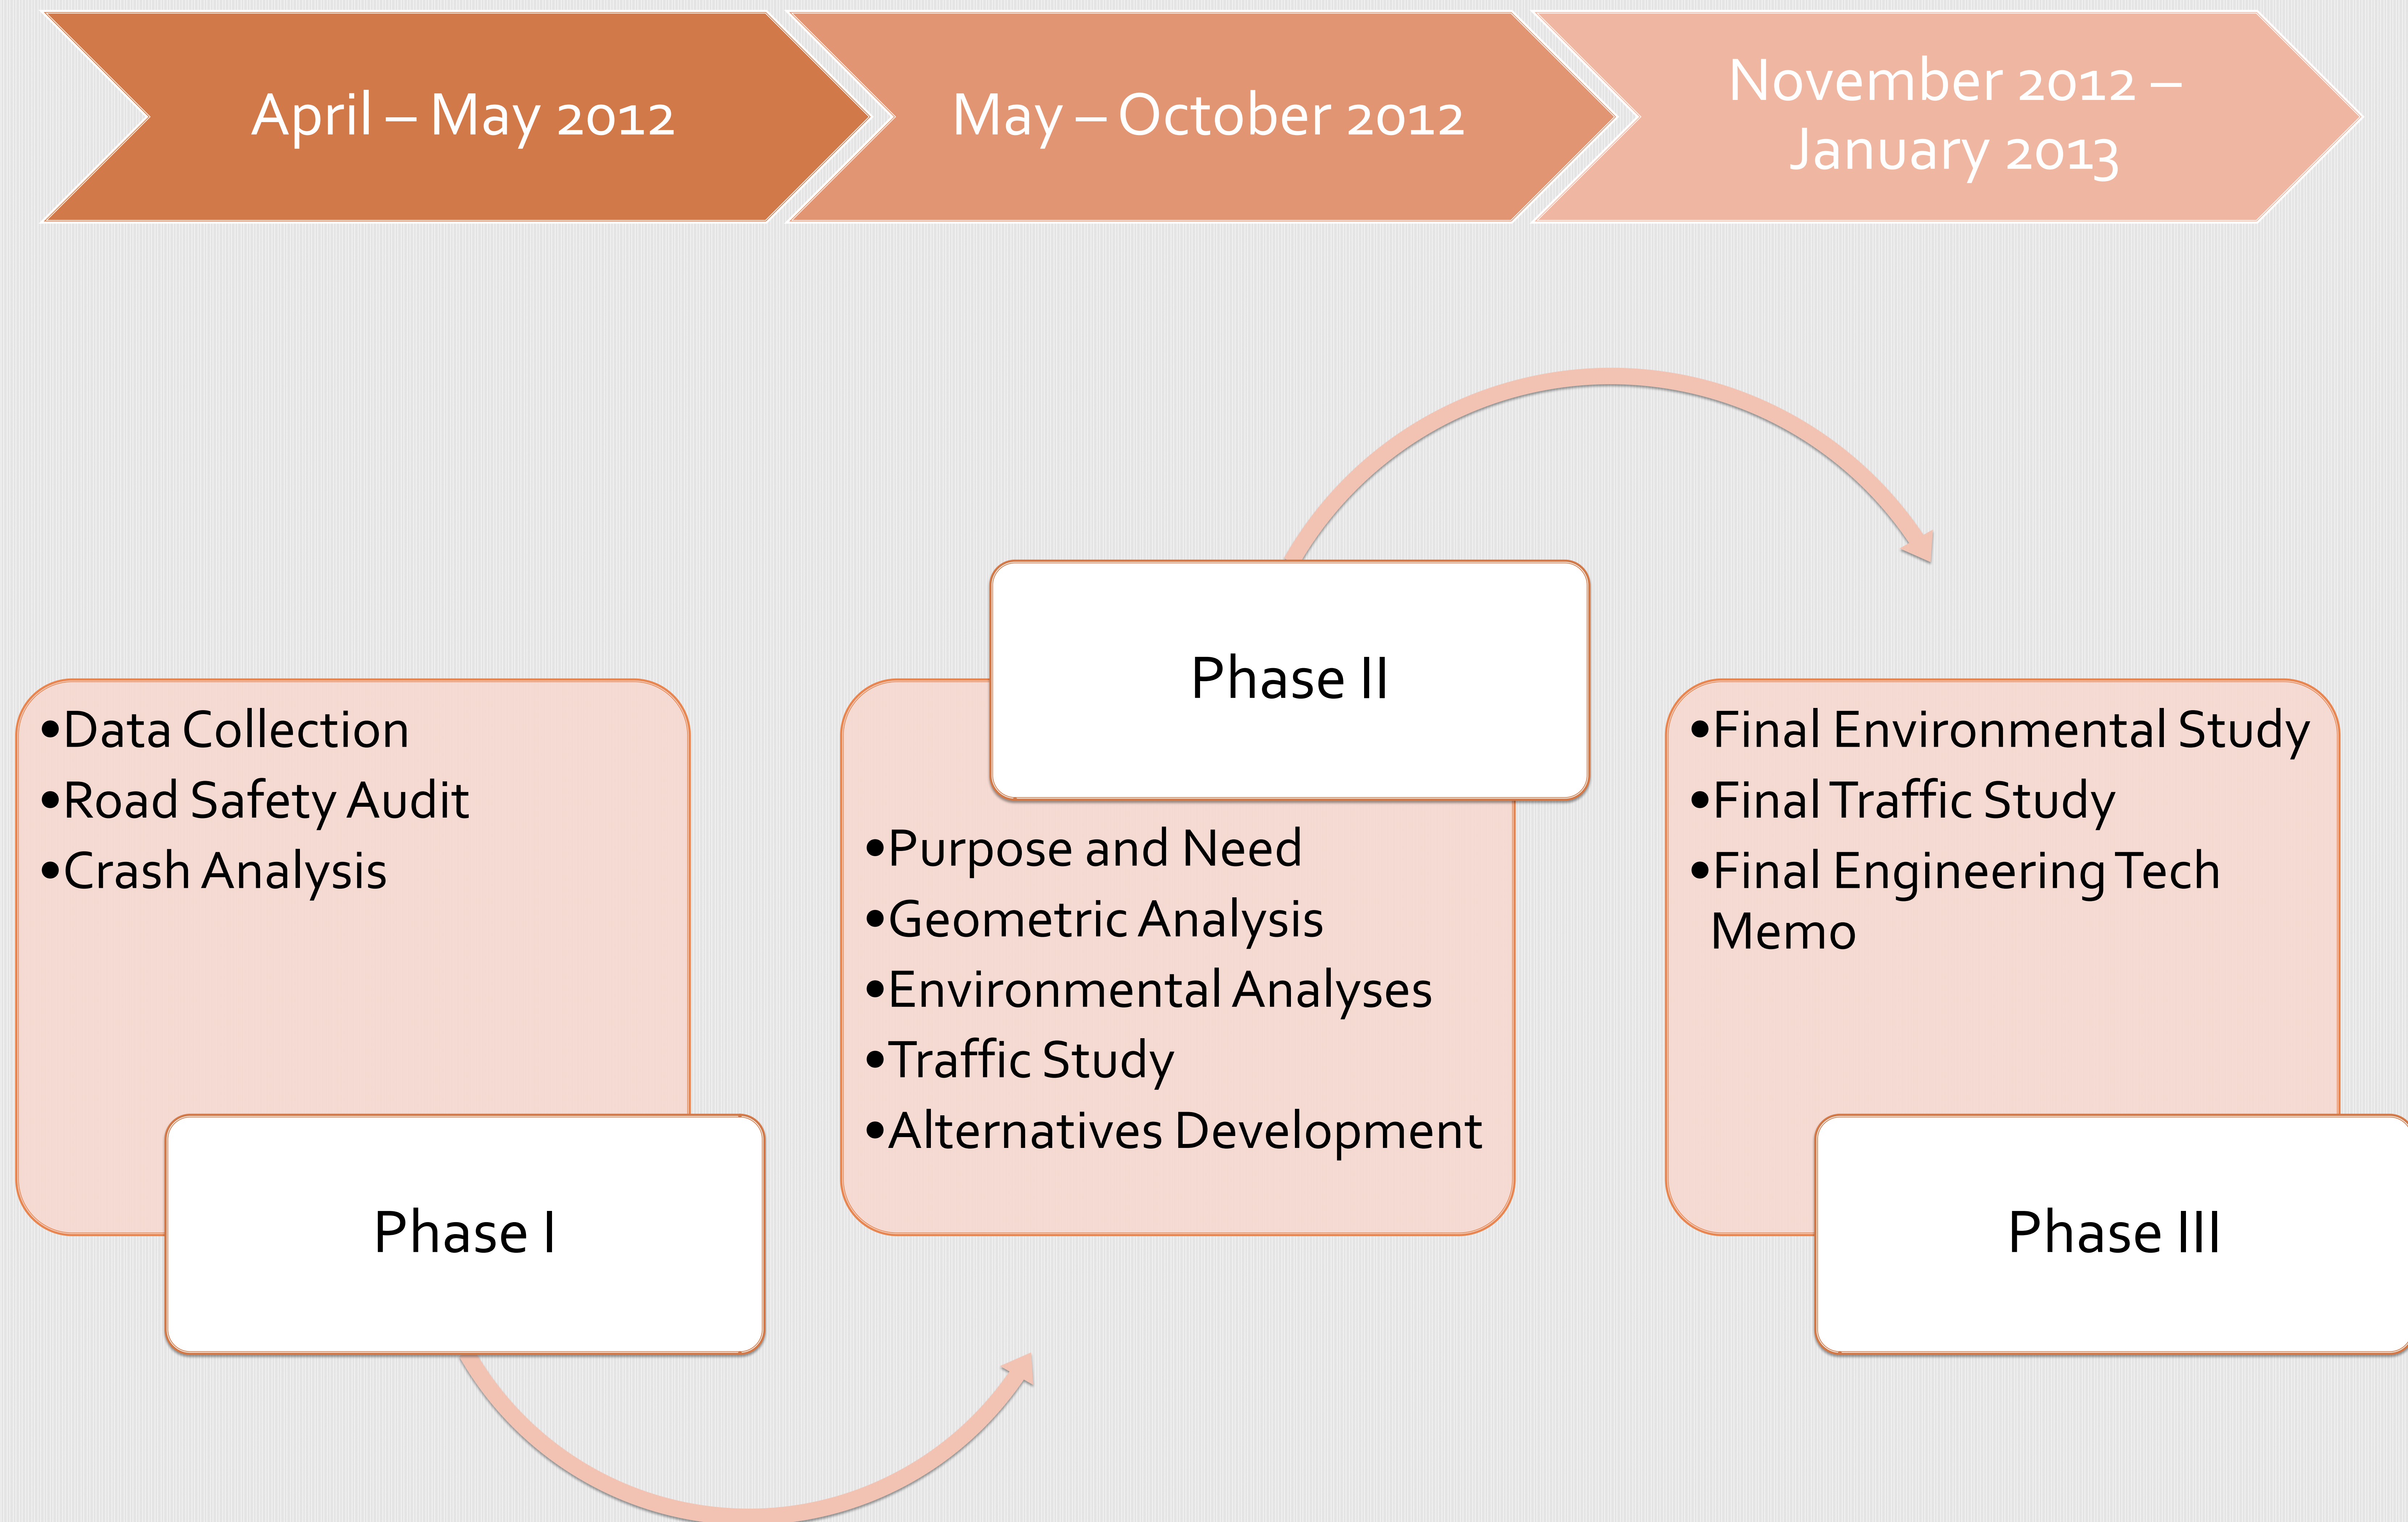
April – May 2012

May – October 2012

November 2012 – January 2013

•Data Collection
•Road Safety Audit
•Crash Analysis

Phase I

Phase II

•Purpose and Need
•Geometric Analysis
•Environmental Analyses
•Traffic Study
•Alternatives Development

•Final Environmental Study
•Final Traffic Study
•Final Engineering Tech Memo

Phase III